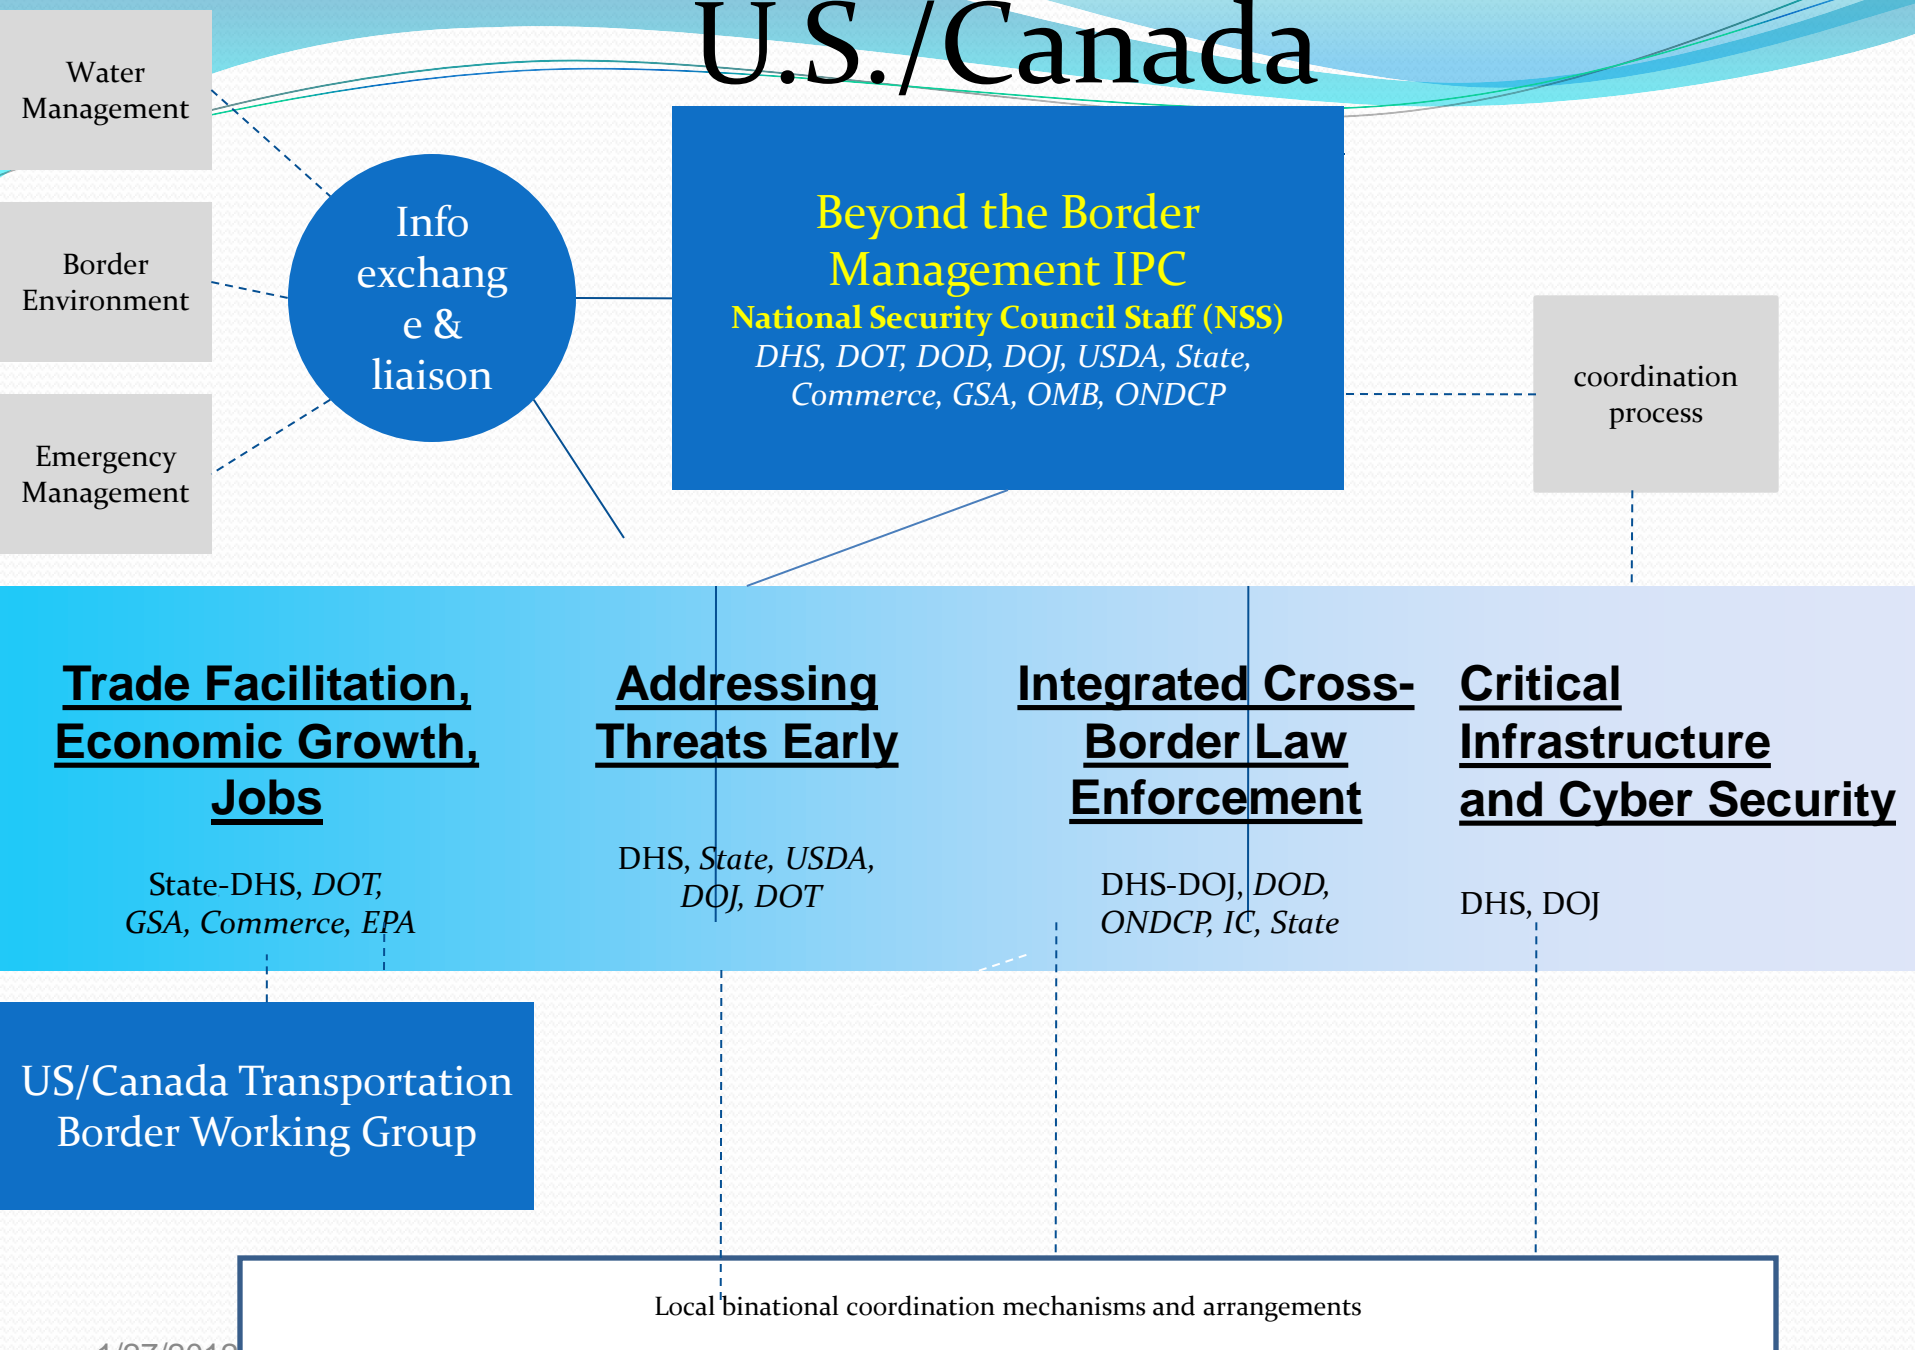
U.S./Canada

Water Management

Border Environment

Emergency Management

Info exchange & liaison

Beyond the Border Management IPC
National Security Council Staff (NSS)
DHS, DOT, DOD, DOJ, USDA, State, Commerce, GSA, OMB, ONDCP

coordination process

Trade Facilitation, Economic Growth, Jobs

State-DHS, DOT, GSA, Commerce, EPA

Addressing Threats Early

DHS, State, USDA, DOJ, DOT

Integrated Cross-Border Law Enforcement

DHS-DOJ, DOD, ONDCP, IC, State

Critical Infrastructure and Cyber Security

DHS, DOJ

US/Canada Transportation Border Working Group

Local binational coordination mechanisms and arrangements

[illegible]